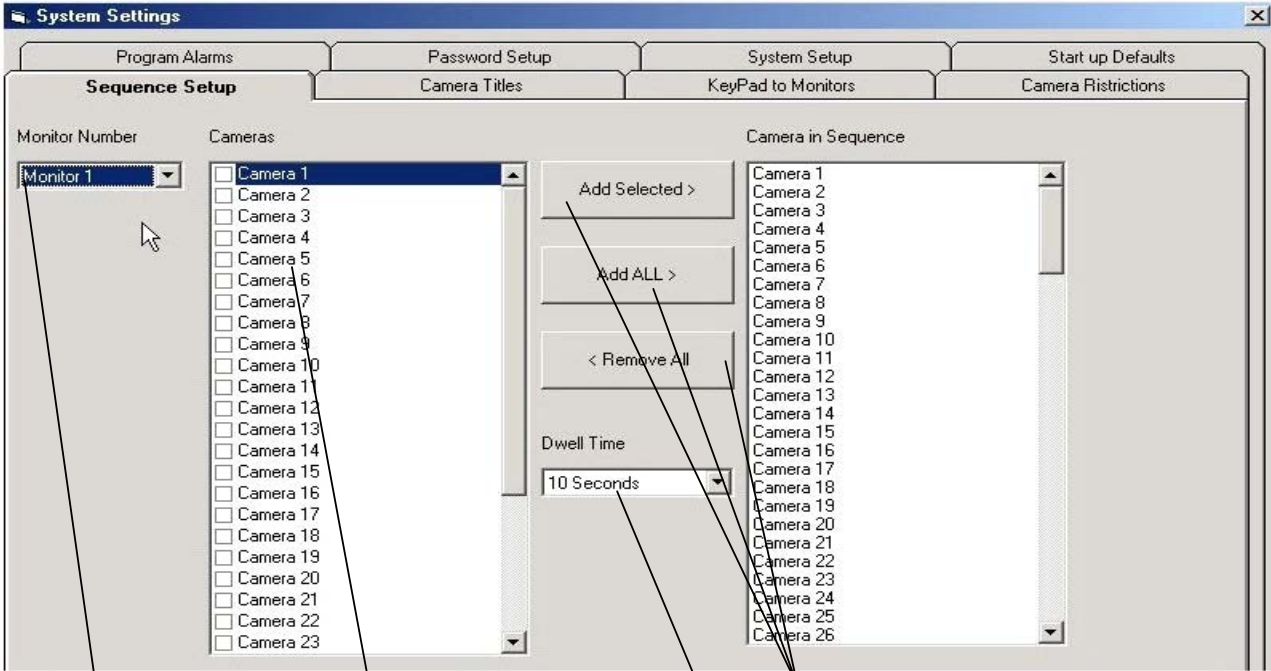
System Settings

Program Alarms | Password Setup | System Setup | Start up Defaults
Sequence Setup | Camera Titles | KeyPad to Monitors | Camera Ristrictions

Monitor Number
Monitor 1

Cameras
Camera 1
Camera 2
Camera 3
Camera 4
Camera 5
Camera 6
Camera 7
Camera 8
Camera 9
Camera 10
Camera 11
Camera 12
Camera 13
Camera 14
Camera 15
Camera 16
Camera 17
Camera 18
Camera 19
Camera 20
Camera 21
Camera 22
Camera 23

Add Selected >

Add ALL >

< Remove All

Dwell Time
10 Seconds

Camera in Sequence
Camera 1
Camera 2
Camera 3
Camera 4
Camera 5
Camera 6
Camera 7
Camera 8
Camera 9
Camera 10
Camera 11
Camera 12
Camera 13
Camera 14
Camera 15
Camera 16
Camera 17
Camera 18
Camera 19
Camera 20
Camera 21
Camera 22
Camera 23
Camera 24
Camera 25
Camera 26